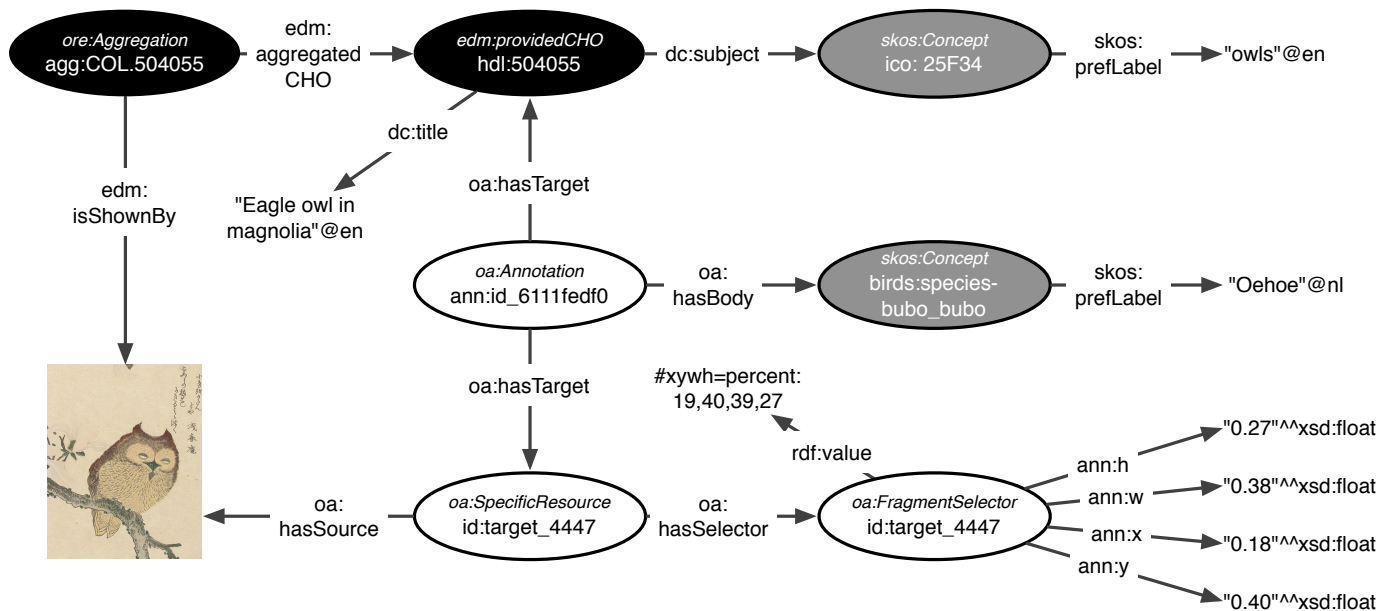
ore:Aggregation
agg:COL.504055

edm:
aggregated
CHO

edm:providedCHO
hdl:504055

dc:subject

skos:Concept
ico: 25F34

skos:
prefLabel

"owls"@en

dc:title

edm:
isShownBy

"Eagle owl in
magnolia"@en

oa:hasTarget

oa:Annotation
ann:id_6111fedf0

oa:
hasBody

skos:Concept
birds:species-
bubo_bubo

skos:
prefLabel

"Oehoe"@nl

oa:hasTarget

#xywh=percent:
19,40,39,27

rdf:value

"0.27"^^xsd:float

ann:h

ann:w

"0.38"^^xsd:float

oa:
hasSource

oa:SpecificResource
id:target_4447

oa:
hasSelector

oa:FragmentSelector
id:target_4447

ann:x

"0.18"^^xsd:float

ann:y

"0.40"^^xsd:float